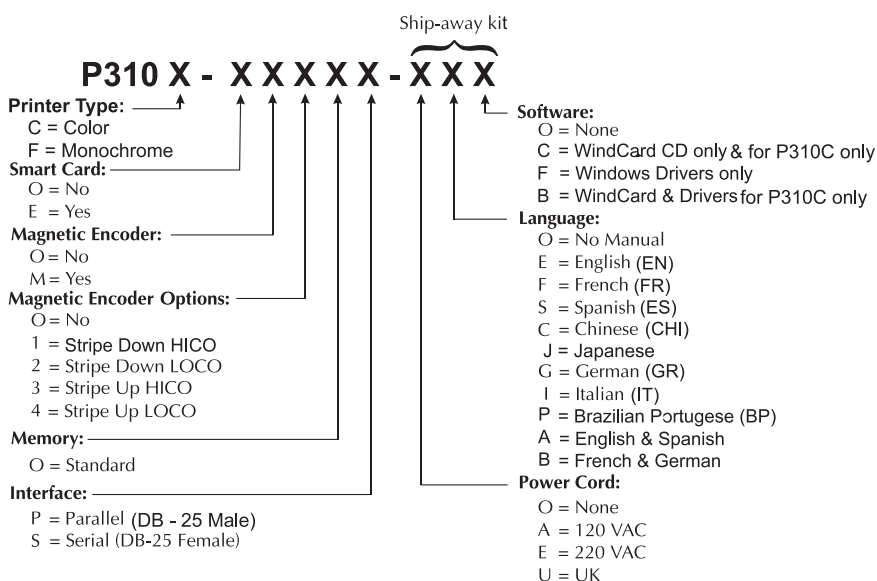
Ship-away kit

P310 X - X X X X X - X X X

Printer Type:
C = Color
F = Monochrome

Smart Card:
O = No
E = Yes

Magnetic Encoder:
O = No
M = Yes

Magnetic Encoder Options:
O = No
1 = Stripe Down HICO
2 = Stripe Down LOCO
3 = Stripe Up HICO
4 = Stripe Up LOCO

Memory:
O = Standard

Interface:
P = Parallel (DB - 25 Male)
S = Serial (DB-25 Female)

Software:
O = None
C = WindCard CD only & for P310C only
F = Windows Drivers only
B = WindCard & Drivers for P310C only

Language:
O = No Manual
E = English (EN)
F = French (FR)
S = Spanish (ES)
C = Chinese (CHI)
J = Japanese
G = German (GR)
I = Italian (IT)
P = Brazilian Portugese (BP)
A = English & Spanish
B = French & German

Power Cord:
O = None
A = 120 VAC
E = 220 VAC
U = UK